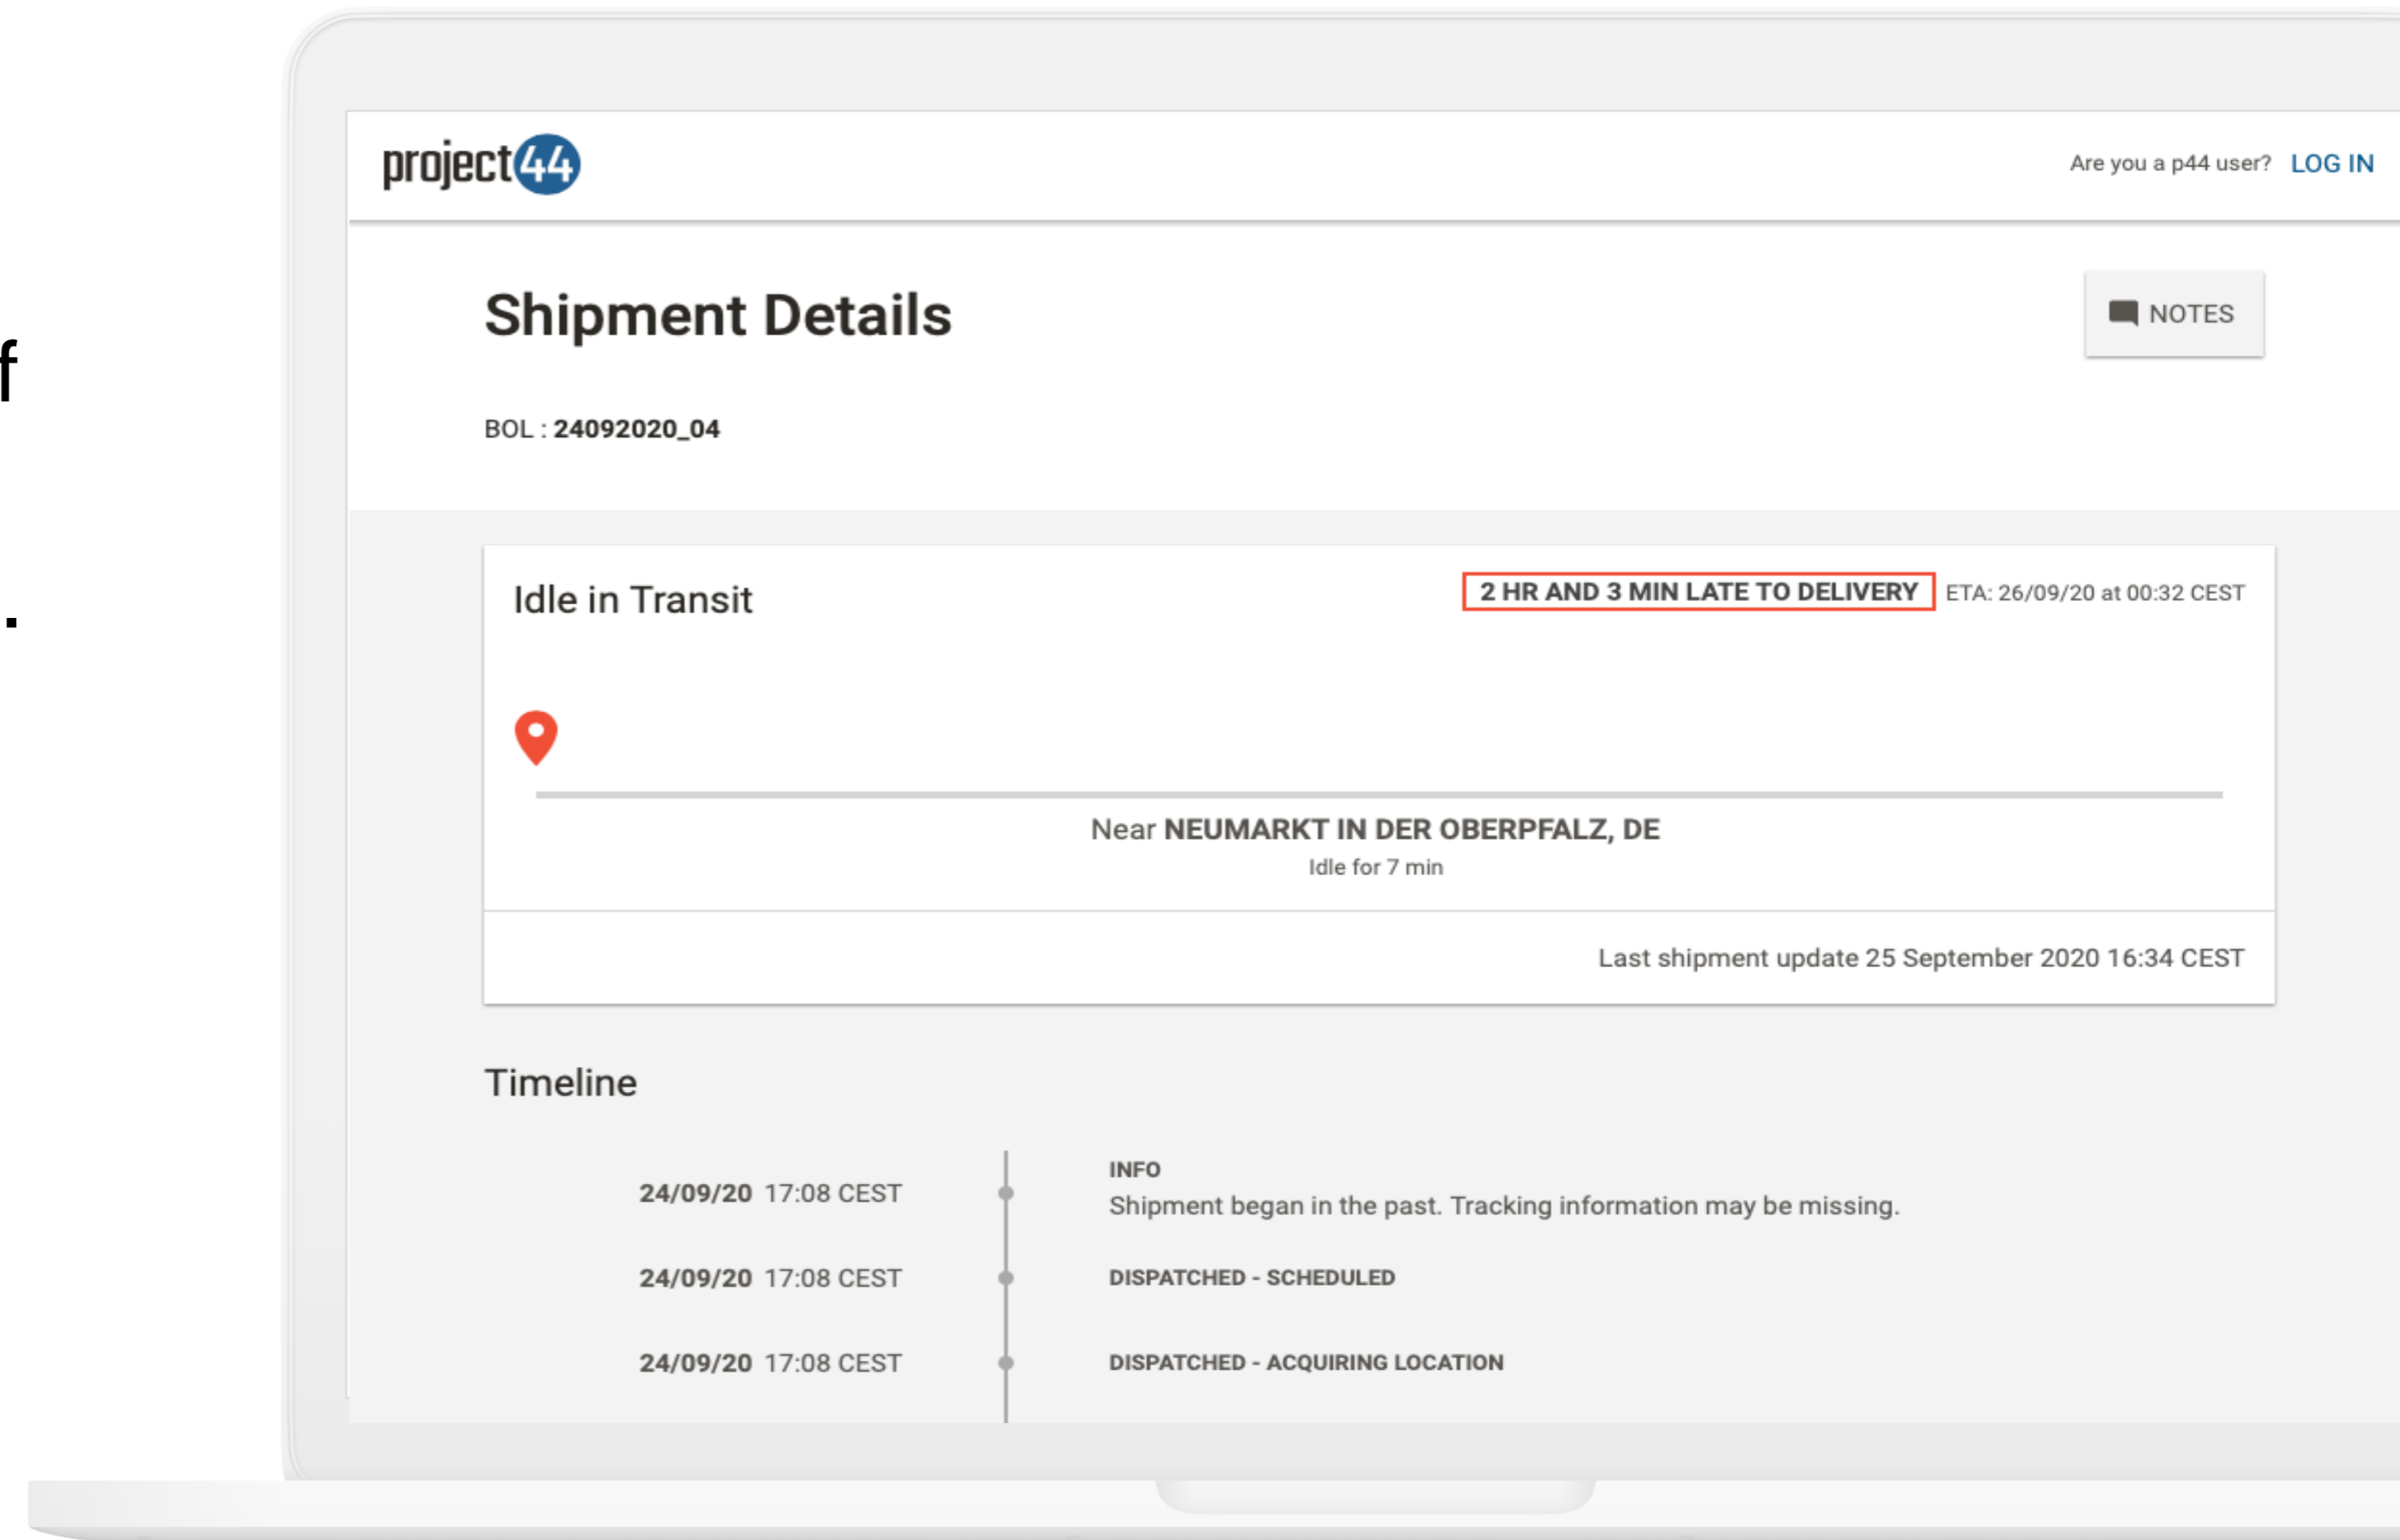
f

.

project44

Are you a p44 user? LOG IN

Shipment Details

NOTES

BOL : 24092020_04

Idle in Transit

2 HR AND 3 MIN LATE TO DELIVERY ETA: 26/09/20 at 00:32 CEST

Near NEUMARKT IN DER OBERPFALZ, DE
Idle for 7 min

Last shipment update 25 September 2020 16:34 CEST

Timeline

24/09/20 17:08 CEST

INFO
Shipment began in the past. Tracking information may be missing.

24/09/20 17:08 CEST

DISPATCHED - SCHEDULED

24/09/20 17:08 CEST

DISPATCHED - ACQUIRING LOCATION